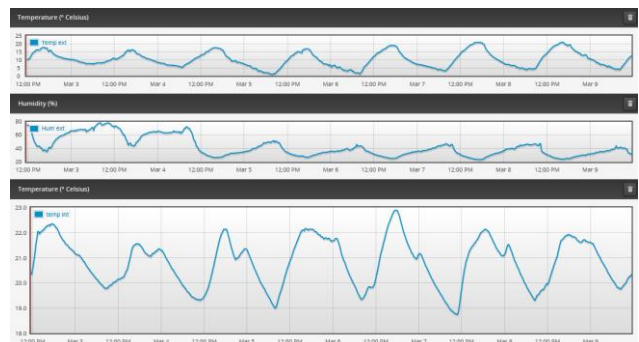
Temperature (° Celsius)

25
20
15
10
5
0

Temp ext

12:00 PM
Mar 3
12:00 PM
Mar 4
12:00 PM
Mar 5
12:00 PM
Mar 6
12:00 PM
Mar 7
12:00 PM
Mar 8
12:00 PM
Mar 9

Humidity (%)

80
60
40
20

Hum ext

12:00 PM
Mar 3
12:00 PM
Mar 4
12:00 PM
Mar 5
12:00 PM
Mar 6
12:00 PM
Mar 7
12:00 PM
Mar 8
12:00 PM
Mar 9

Temperature (° Celsius)

23.0
22.0
21.0
20.0
19.0
18.0

temp int

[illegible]
Mar 3
12:00 PM
Mar 4
12:00 PM
Mar 5
12:00 PM
Mar 6
12:00 PM
Mar 7
12:00 PM
Mar 8
12:00 PM
Mar 9